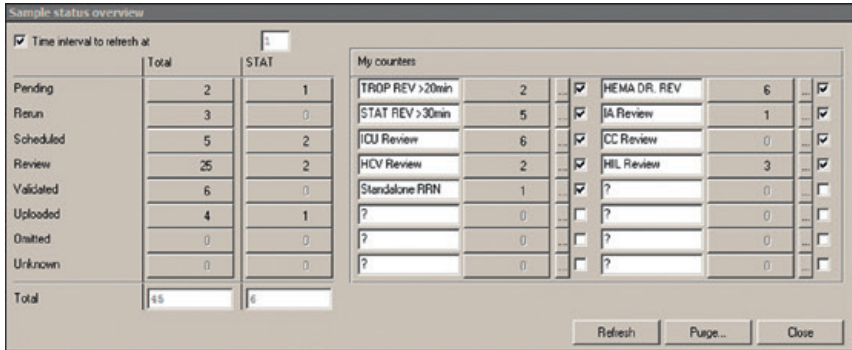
Sample status overview

☑ Time interval to refresh at 1

| | Total | STAT |
|---|---|---|
| Pending | 2 | 1 |
| Rerun | 3 | 0 |
| Scheduled | 5 | 2 |
| Review | 25 | 2 |
| Validated | 6 | 0 |
| Uploaded | 4 | 1 |
| Omitted | 0 | 0 |
| Unknown | 0 | 0 |
| Total | 45 | 6 |

My counters

| Counter | Count | | | Counter | Count | | |
|---|---|---|---|---|---|---|---|
| TROP REV >20min | 2 | ... | ☑ | HEMA DR. REV | 6 | ... | ☑ |
| STAT REV >30min | 5 | ... | ☑ | IA Review | 1 | ... | ☑ |
| ICU Review | 6 | ... | ☑ | CC Review | 0 | ... | ☑ |
| HCV Review | 2 | ... | ☑ | HIL Review | 3 | ... | ☑ |
| Standalone RRN | 1 | ... | ☑ | ? | 0 | ... | ☐ |
| ? | 0 | ... | ☐ | ? | 0 | ... | ☐ |
| ? | 0 | ... | ☐ | ? | 0 | ... | ☐ |
| ? | 0 | ... | ☐ | ? | 0 | ... | ☐ |

Refresh Purge... Close